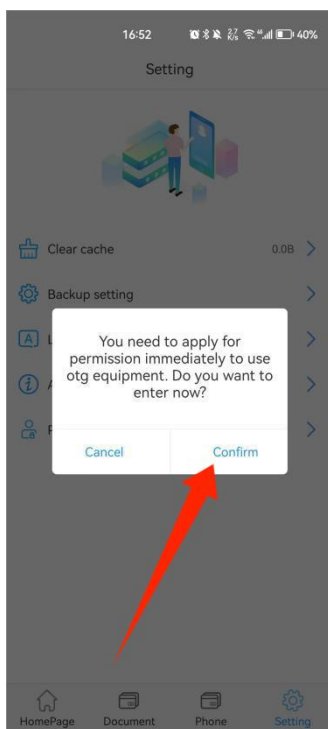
16:52 2.7 K/s 40%

Setting

Clear cache 0.0B

Backup setting

L

A

P

You need to apply for permission immediately to use otg equipment. Do you want to enter now?

Cancel

Confirm

HomePage Document Phone Setting